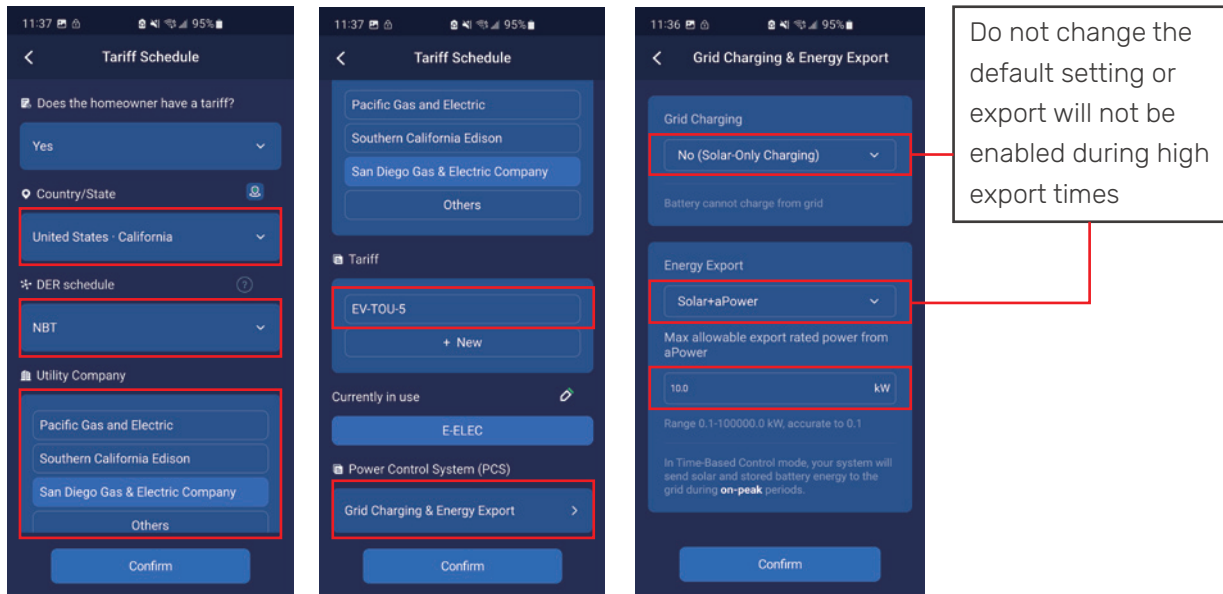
11:37 95%

Tariff Schedule

Does the homeowner have a tariff?

Yes

Country/State

United States · California

DER schedule

NBT

Utility Company

Pacific Gas and Electric

Southern California Edison

San Diego Gas & Electric Company

Others

Confirm

11:37 95%

Tariff Schedule

Pacific Gas and Electric

Southern California Edison

San Diego Gas & Electric Company

Others

Tariff

EV-TOU-5

+ New

Currently in use

E-ELEC

Power Control System (PCS)

Grid Charging & Energy Export

Confirm

11:36 95%

Grid Charging & Energy Export

Grid Charging

No (Solar-Only Charging)

Battery cannot charge from grid

Energy Export

Solar+aPower

Max allowable export rated power from aPower

10.0 kW

Range 0.1-100000.0 kW, accurate to 0.1

In Time-Based Control mode, your system will send solar and stored battery energy to the grid during on-peak periods.

Confirm

Do not change the default setting or export will not be enabled during high export times